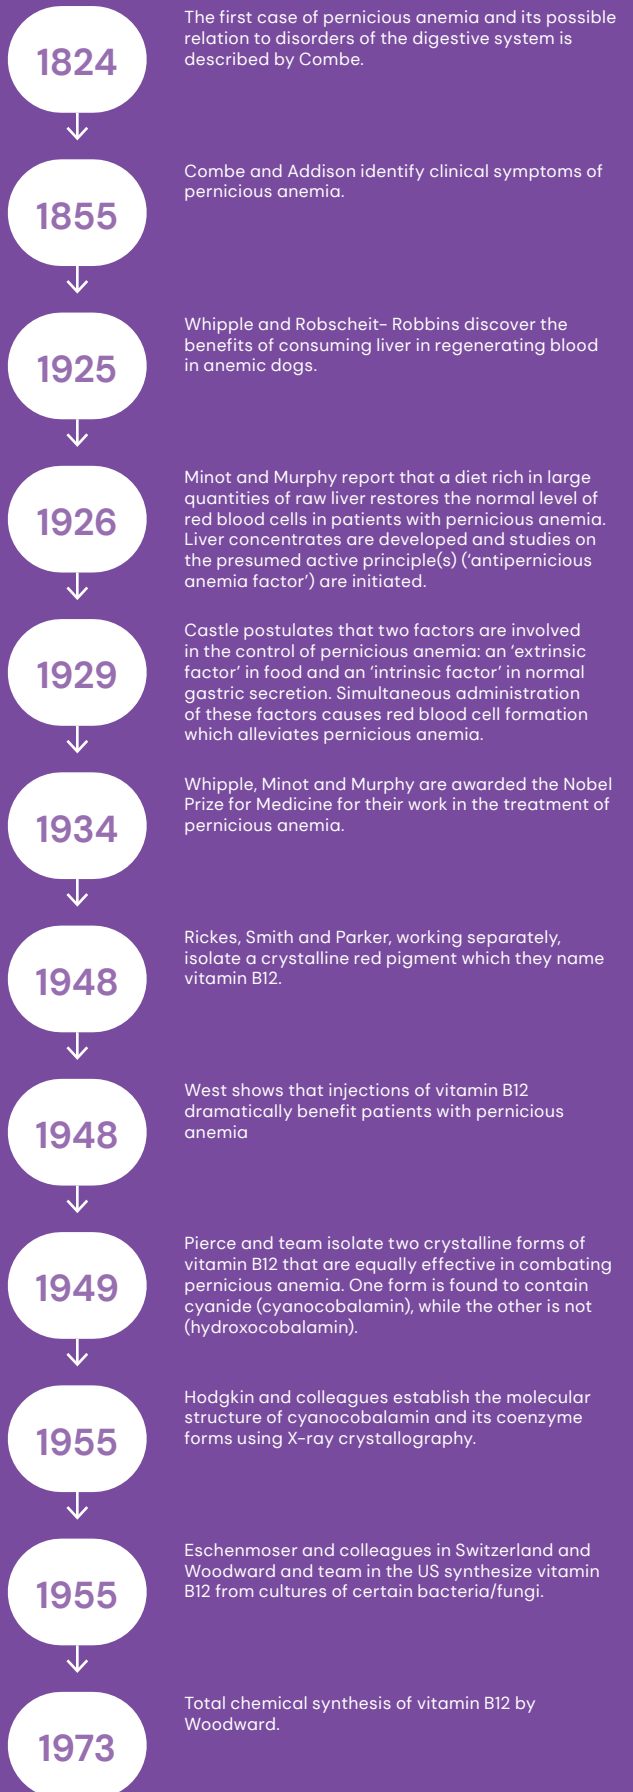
1824

The first case of pernicious anemia and its possible relation to disorders of the digestive system is described by Combe.

1855

Combe and Addison identify clinical symptoms of pernicious anemia.

1925

Whipple and Robscheit- Robbins discover the benefits of consuming liver in regenerating blood in anemic dogs.

1926

Minot and Murphy report that a diet rich in large quantities of raw liver restores the normal level of red blood cells in patients with pernicious anemia. Liver concentrates are developed and studies on the presumed active principle(s) ('antipernicious anemia factor') are initiated.

1929

Castle postulates that two factors are involved in the control of pernicious anemia: an 'extrinsic factor' in food and an 'intrinsic factor' in normal gastric secretion. Simultaneous administration of these factors causes red blood cell formation which alleviates pernicious anemia.

1934

Whipple, Minot and Murphy are awarded the Nobel Prize for Medicine for their work in the treatment of pernicious anemia.

1948

Rickes, Smith and Parker, working separately, isolate a crystalline red pigment which they name vitamin B12.

1948

West shows that injections of vitamin B12 dramatically benefit patients with pernicious anemia

1949

Pierce and team isolate two crystalline forms of vitamin B12 that are equally effective in combating pernicious anemia. One form is found to contain cyanide (cyanocobalamin), while the other is not (hydroxocobalamin).

1955

Hodgkin and colleagues establish the molecular structure of cyanocobalamin and its coenzyme forms using X-ray crystallography.

1955

Eschenmoser and colleagues in Switzerland and Woodward and team in the US synthesize vitamin B12 from cultures of certain bacteria/fungi.

1973

Total chemical synthesis of vitamin B12 by Woodward.